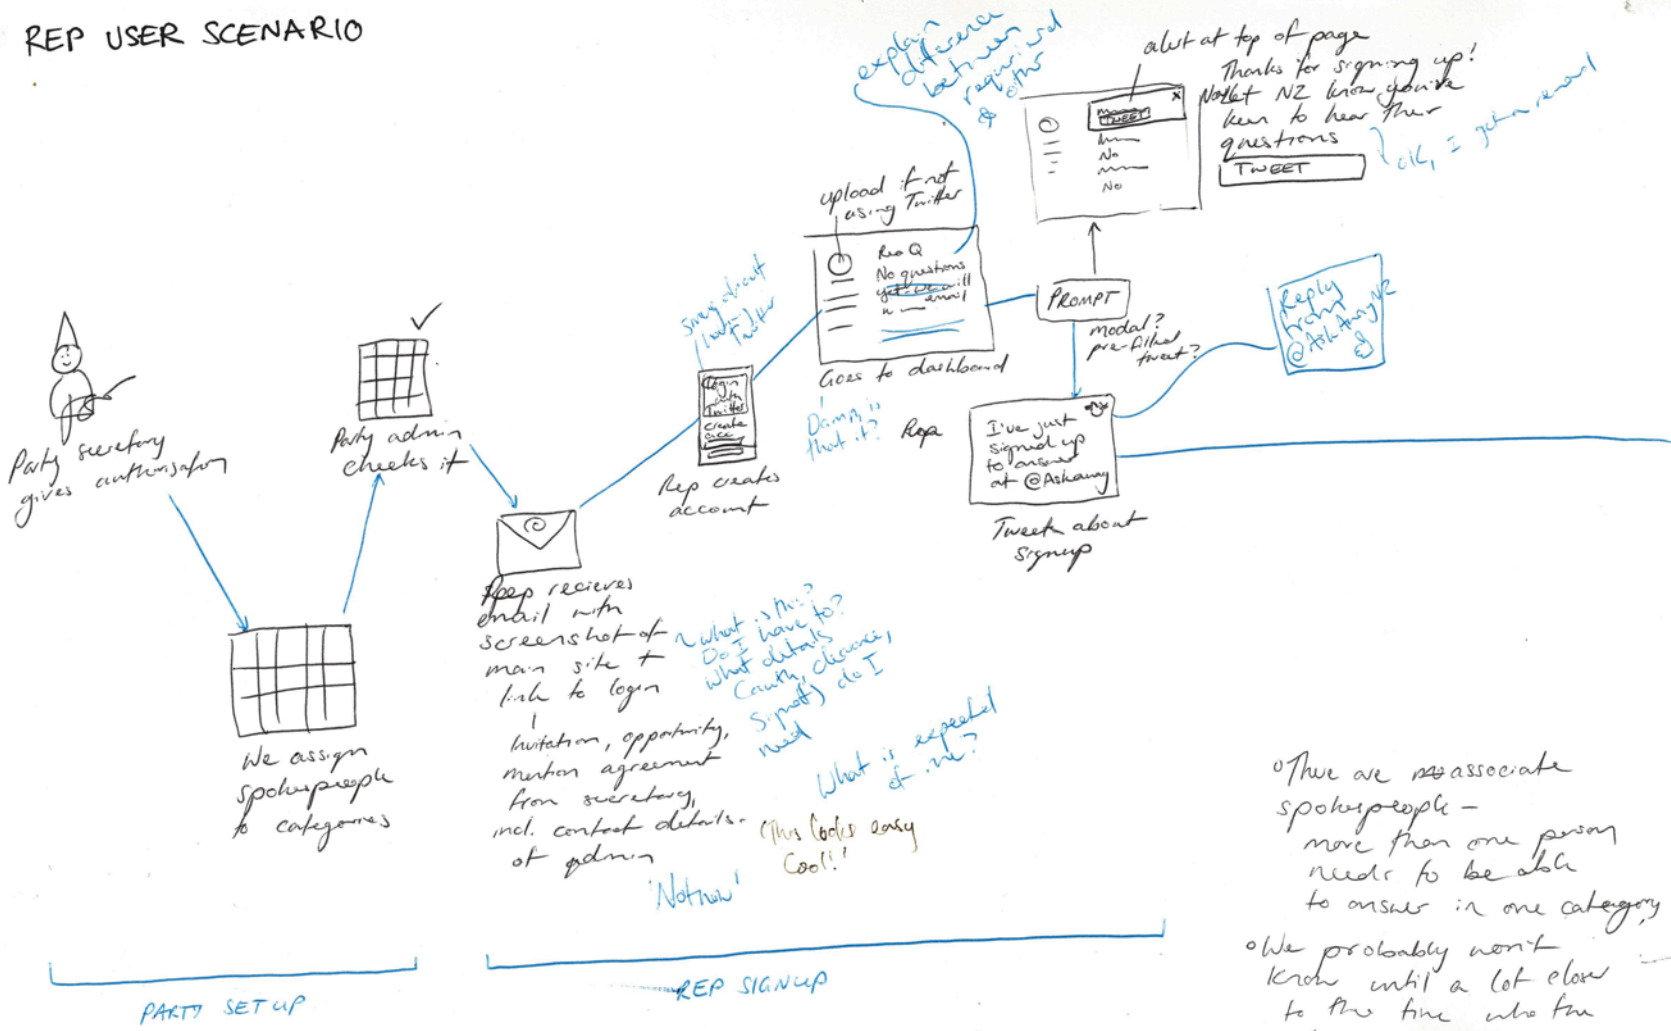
REP USER SCENARIO

Party secretary gives authorisation

We assign spokespeople to categories

Party admin checks it

Reep recieves email with screenshot of main site + link to login

Invitation, opportunity, mention agreement from secretary, incl. contact details of admin

What is this? What do I have to? Do I have to? What details (county, electorate, signoff) do I need

What is expected of me?

(This looks easy Cool!)

'Not now'

Rep creates account

Login with Twitter
create acc

Say about login Twitter

Damn is that it?

upload if not using Twitter

Rep Q
No questions
you will get email

Goes to dashboard

Rep

explain difference between required & other

alert at top of page
Thanks for signing up! NetLet NZ know you're keen to hear their questions
TWEET

Tweet
No
No

OK, I get a reward

PROMPT

modal? pre-filled tweet?

I've just signed up to answer at @Askaway

Tweet about signup

Reply from @AskAway

PARTY SETUP

REP SIGNUP

◦ There are associate spokespeople - more than one person needs to be able to answer in one category

◦ We probably won't know until a lot closer to the time who the